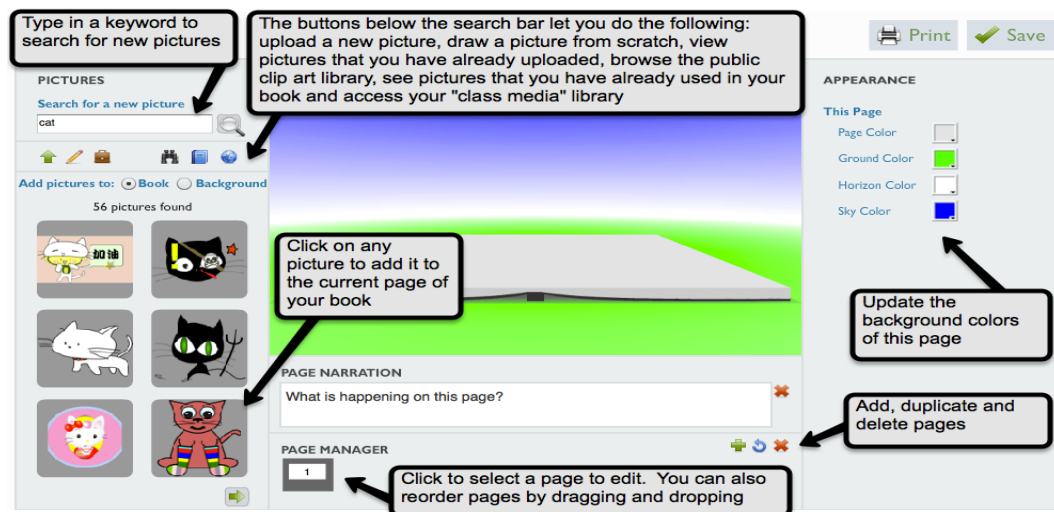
Type in a keyword to search for new pictures

The buttons below the search bar let you do the following: upload a new picture, draw a picture from scratch, view pictures that you have already uploaded, browse the public clip art library, see pictures that you have already used in your book and access your "class media" library

Print

Save

PICTURES

Search for a new picture

cat

Add pictures to: Book Background

56 pictures found

加油

Click on any picture to add it to the current page of your book

APPEARANCE

This Page

Page Color

Ground Color

Horizon Color

Sky Color

Update the background colors of this page

PAGE NARRATION

What is happening on this page?

Add, duplicate and delete pages

PAGE MANAGER

1

Click to select a page to edit. You can also reorder pages by dragging and dropping